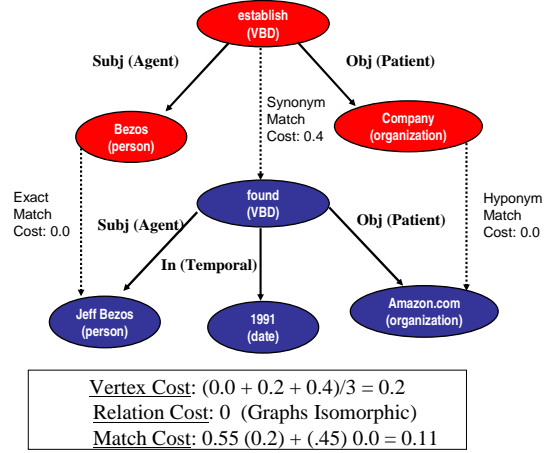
establish (VBD)

Subj (Agent)

Obj (Patient)

Synonym Match Cost: 0.4

Bezos (person)

Company (organization)

Exact Match Cost: 0.0

found (VBD)

Hyponym Match Cost: 0.0

Subj (Agent)

Obj (Patient)

In (Temporal)

Jeff Bezos (person)

1991 (date)

Amazon.com (organization)

Vertex Cost: $(0.0 + 0.2 + 0.4)/3 = 0.2$
Relation Cost: 0 (Graphs Isomorphic)
Match Cost: $0.55\ (0.2) + (.45)\ 0.0 = 0.11$